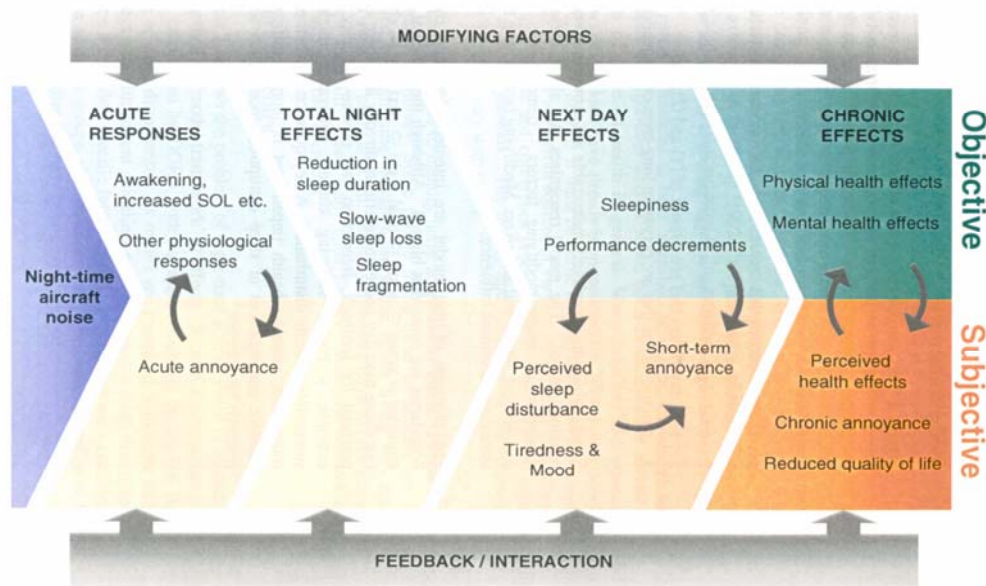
MODIFYING FACTORS

Night-time aircraft noise

ACUTE RESPONSES

Awakening, increased SOL etc.

Other physiological responses

Acute annoyance

TOTAL NIGHT EFFECTS

Reduction in sleep duration

Slow-wave sleep loss

Sleep fragmentation

NEXT DAY EFFECTS

Sleepiness

Performance decrements

Perceived sleep disturbance

Short-term annoyance

Tiredness & Mood

CHRONIC EFFECTS

Physical health effects

Mental health effects

Perceived health effects

Chronic annoyance

Reduced quality of life

Objective

Subjective

FEEDBACK / INTERACTION